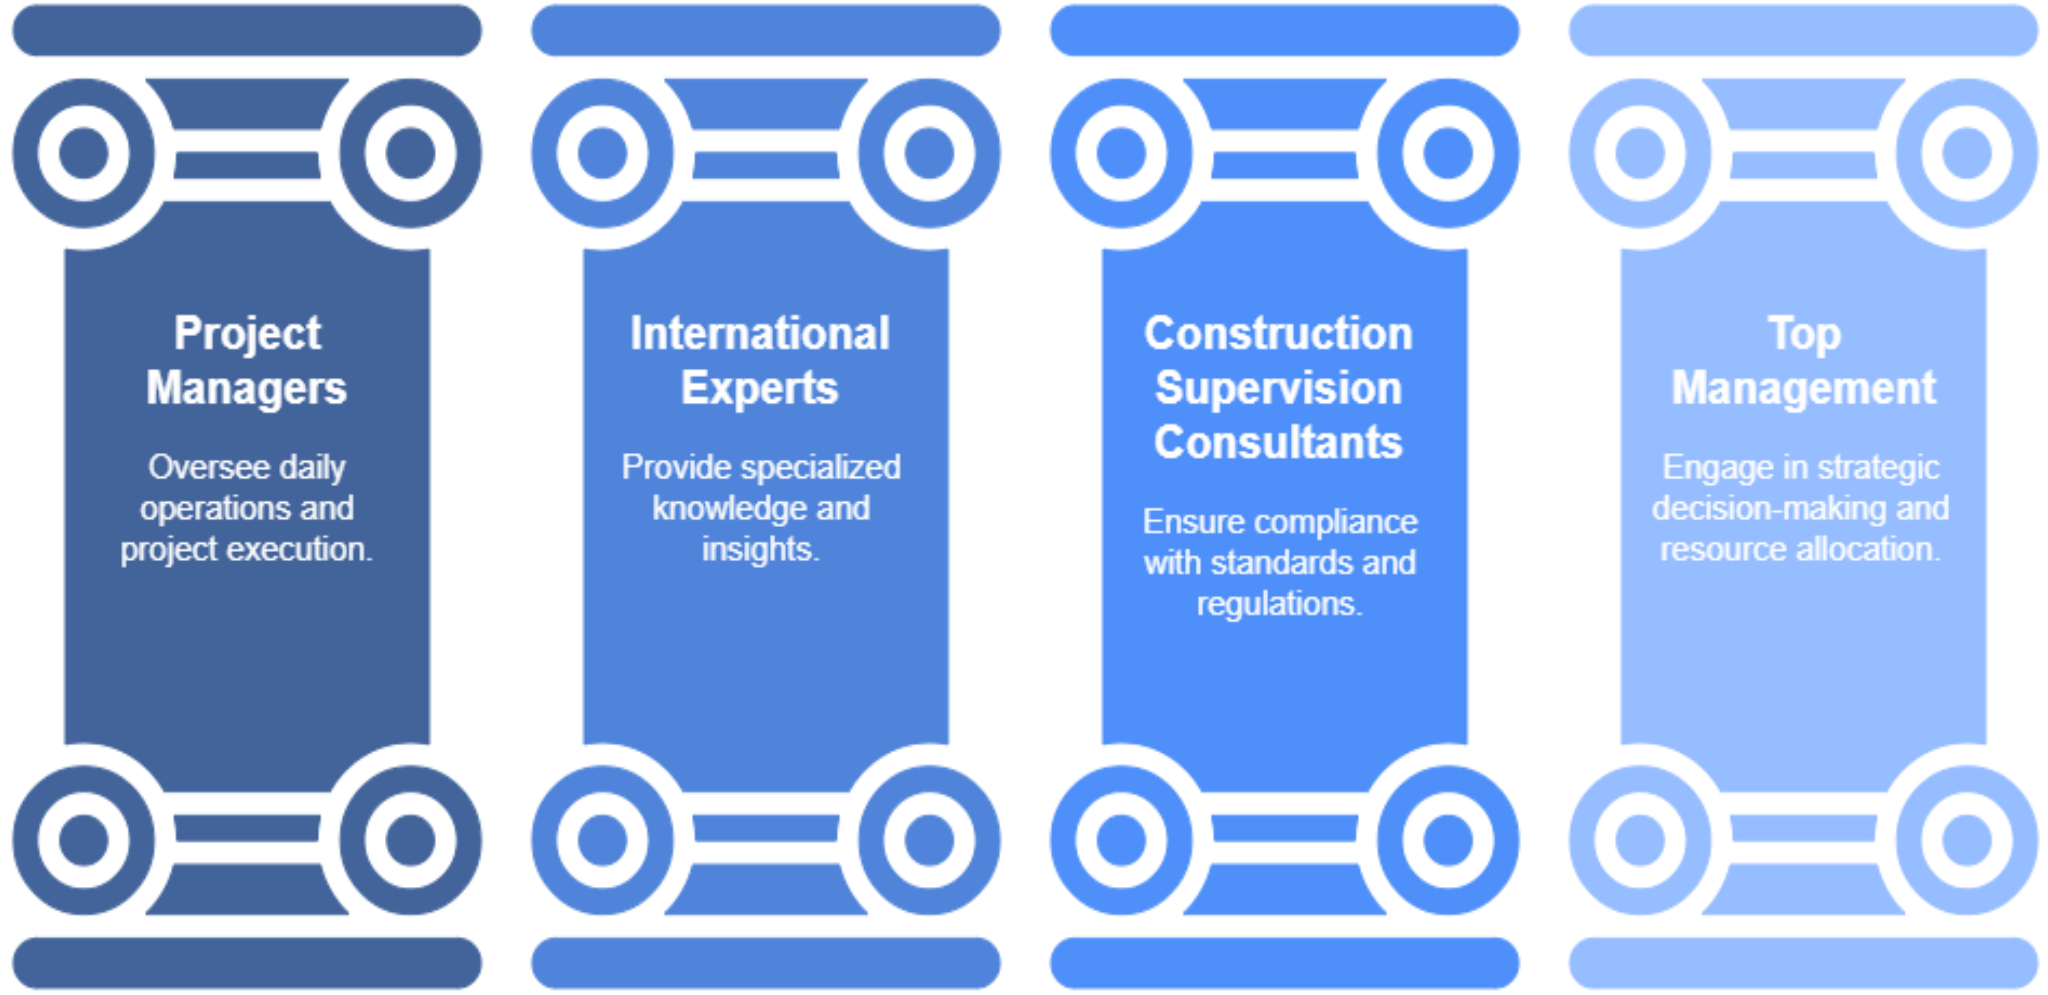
Project Managers

Oversee daily operations and project execution.

International Experts

Provide specialized knowledge and insights.

Construction Supervision Consultants

Ensure compliance with standards and regulations.

Top Management

Engage in strategic decision-making and resource allocation.